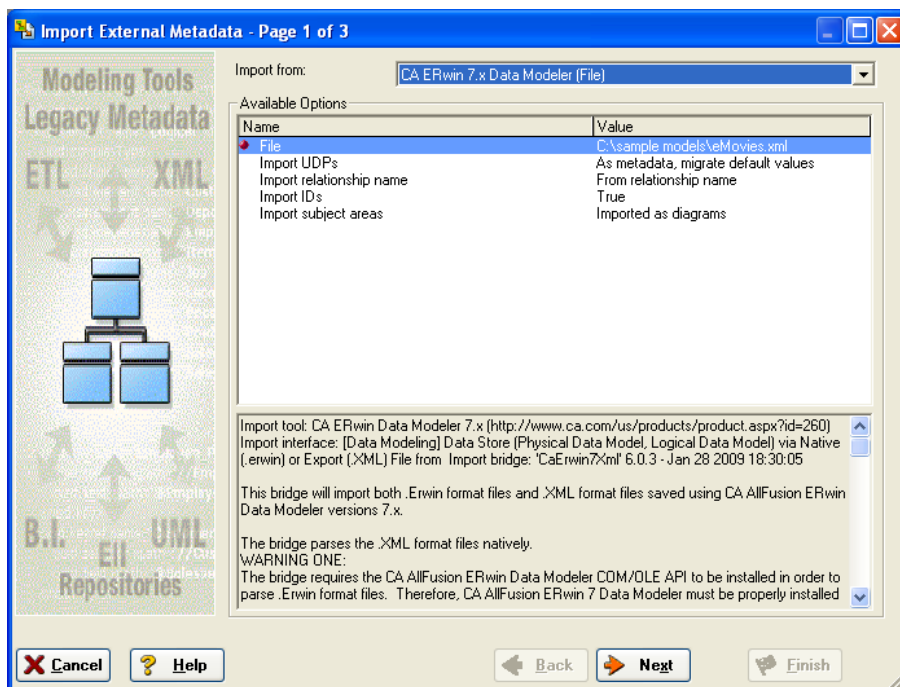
Import External Metadata - Page 1 of 3

Modeling Tools
Legacy Metadata
ETL
XML
B.I.
EII
UML
Repositories

Import from: CA ERwin 7.x Data Modeler (File)

Available Options

| Name | Value |
|---|---|
| File | C:\sample models\eMovies.xml |
| Import UDPs | As metadata, migrate default values |
| Import relationship name | From relationship name |
| Import IDs | True |
| Import subject areas | Imported as diagrams |

Import tool: CA ERwin Data Modeler 7.x (http://www.ca.com/us/products/product.aspx?id=260)
Import interface: [Data Modeling] Data Store (Physical Data Model, Logical Data Model) via Native (.erwin) or Export (.XML) File from Import bridge: 'CaErwin7Xml' 6.0.3 - Jan 28 2009 18:30:05

This bridge will import both .Erwin format files and .XML format files saved using CA AllFusion ERwin Data Modeler versions 7.x.

The bridge parses the .XML format files natively.
WARNING ONE:
The bridge requires the CA AllFusion ERwin Data Modeler COM/OLE API to be installed in order to parse .Erwin format files. Therefore, CA AllFusion ERwin 7 Data Modeler must be properly installed

Cancel
Help
Back
Next
Finish